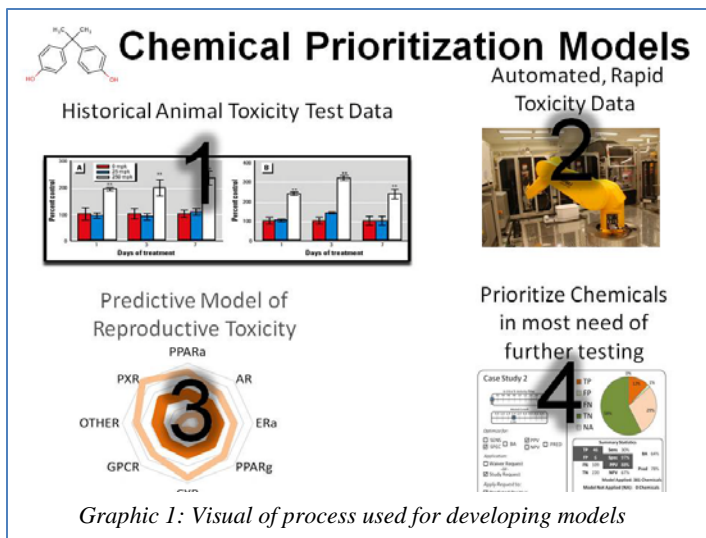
Chemical Prioritization Models

Historical Animal Toxicity Test Data

1

A

B

Percent control

Days of treatment

Automated, Rapid Toxicity Data

2

Predictive Model of Reproductive Toxicity

PPARa

AR

ERa

PPARg

GPCR

OTHER

PXR

3

Prioritize Chemicals in most need of further testing

Case Study 2

TP

FP

FN

TN

NA

4

Summary Statistics

Graphic 1: Visual of process used for developing models